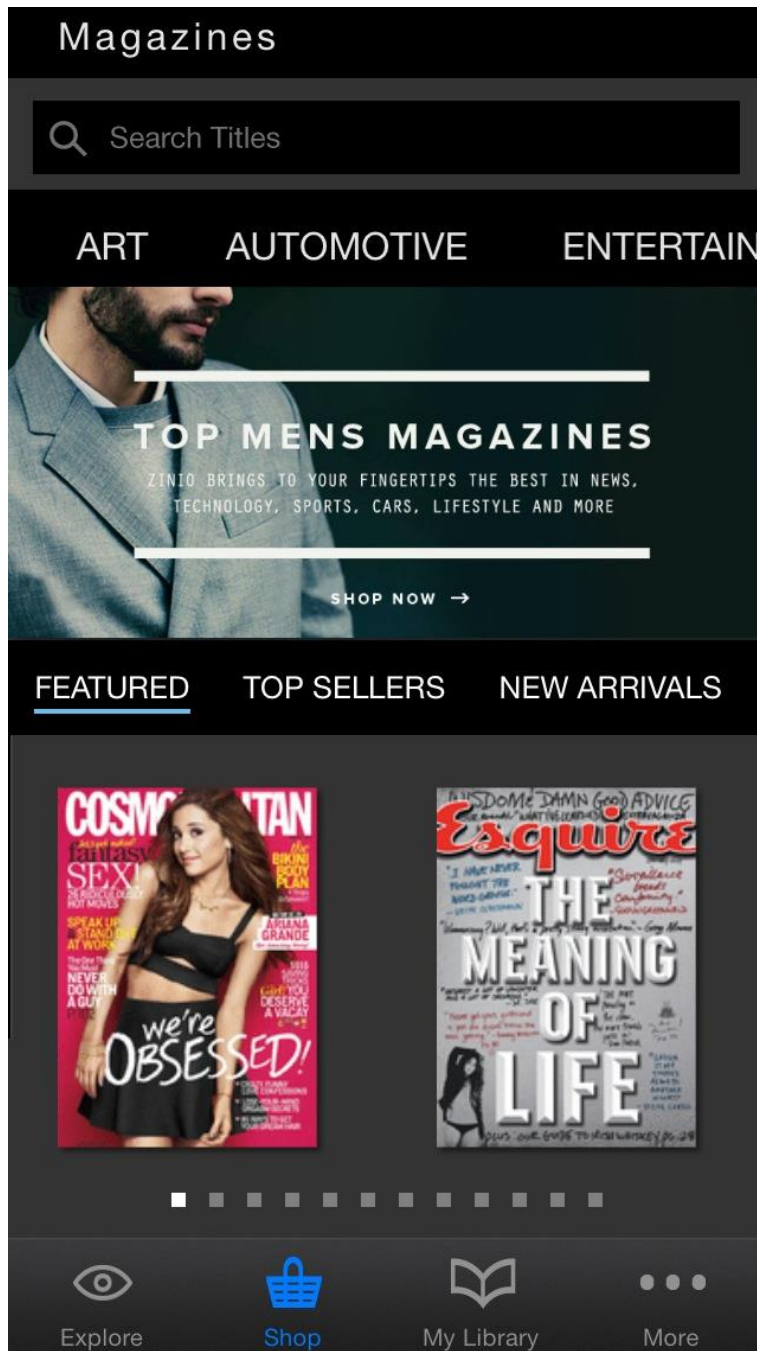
Magazines

Search Titles

ART AUTOMOTIVE ENTERTAIN

TOP MENS MAGAZINES

ZINIO BRINGS TO YOUR FINGERTIPS THE BEST IN NEWS, TECHNOLOGY, SPORTS, CARS, LIFESTYLE AND MORE

SHOP NOW →

FEATURED TOP SELLERS NEW ARRIVALS

COSMOPOLITAN

fantasy SEX

SPEAK UP & STAND OUT AT WORK

NEVER DO WITH A GUY

BIKINI BODY PLAN

ARIANA GRANDE

YOU DESERVE A VACAY

we're OBSESSED!

SOME DAMN GOOD ADVICE

Esquire

THE MEANING OF LIFE

Explore Shop My Library More